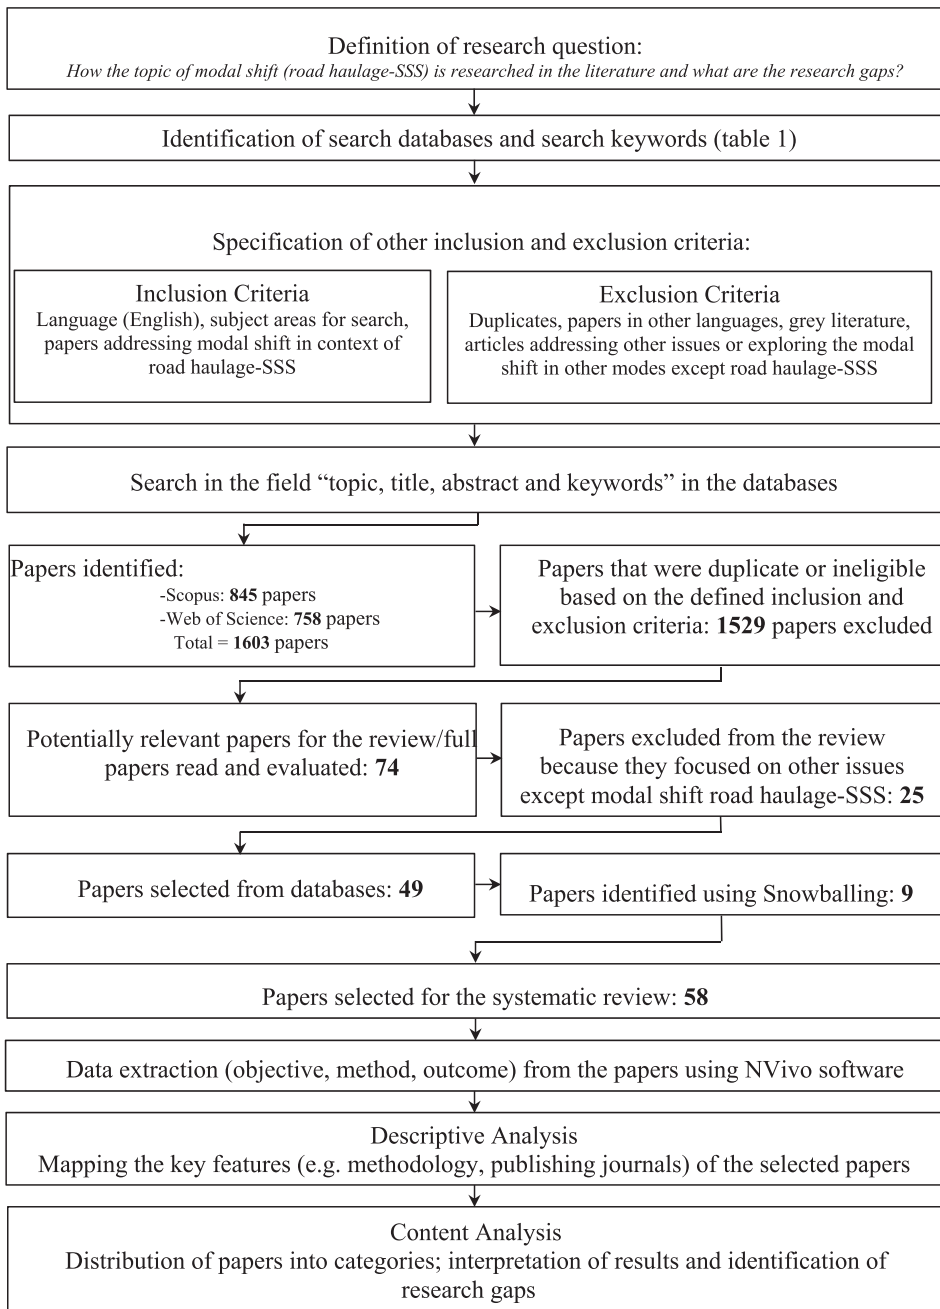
Definition of research question:
How the topic of modal shift (road haulage-SSS) is researched in the literature and what are the research gaps?

Identification of search databases and search keywords (table 1)

Specification of other inclusion and exclusion criteria:

Inclusion Criteria
Language (English), subject areas for search, papers addressing modal shift in context of road haulage-SSS

Exclusion Criteria
Duplicates, papers in other languages, grey literature, articles addressing other issues or exploring the modal shift in other modes except road haulage-SSS

Search in the field "topic, title, abstract and keywords" in the databases

Papers identified:
-Scopus: **845** papers
-Web of Science: **758** papers
Total = **1603** papers

Papers that were duplicate or ineligible based on the defined inclusion and exclusion criteria: **1529** papers excluded

Potentially relevant papers for the review/full papers read and evaluated: **74**

Papers excluded from the review because they focused on other issues except modal shift road haulage-SSS: **25**

Papers selected from databases: **49**

Papers identified using Snowballing: **9**

Papers selected for the systematic review: **58**

Data extraction (objective, method, outcome) from the papers using NVivo software

Descriptive Analysis
Mapping the key features (e.g. methodology, publishing journals) of the selected papers

Content Analysis
Distribution of papers into categories; interpretation of results and identification of research gaps